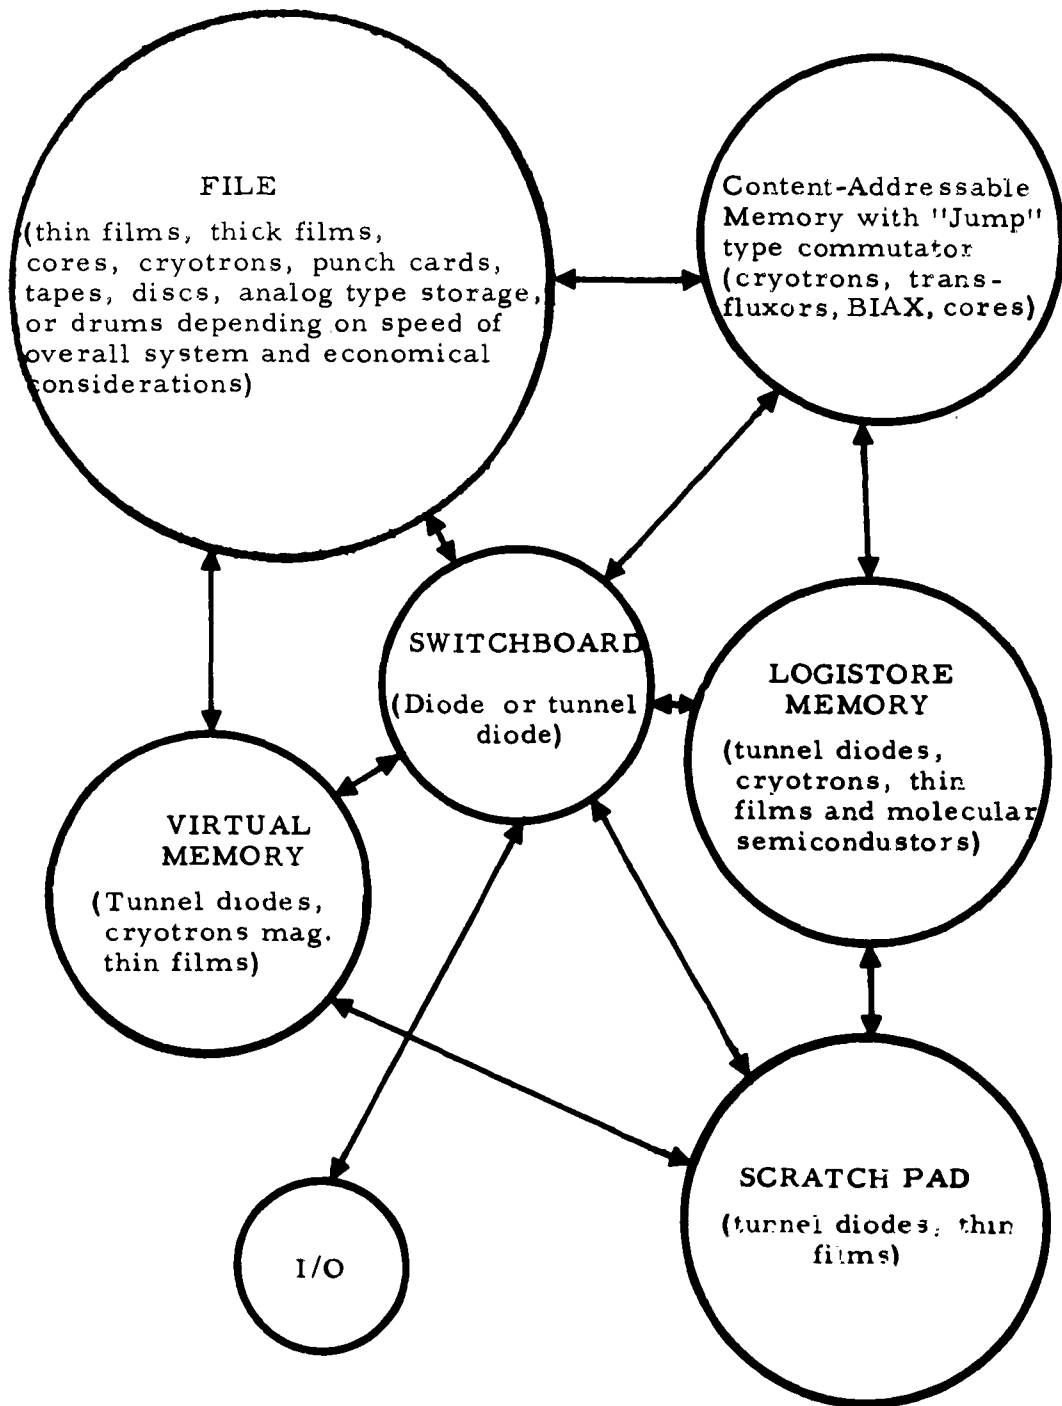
FILE
(thin films, thick films, cores, cryotrons, punch cards, tapes, discs, analog type storage, or drums depending on speed of overall system and economical considerations)

Content-Addressable Memory with "Jump" type commutator (cryotrons, transfluxors, BIAX, cores)

SWITCHBOARD
(Diode or tunnel diode)

LOGISTORE MEMORY
(tunnel diodes, cryotrons, thin films and molecular semicondustors)

VIRTUAL MEMORY
(Tunnel diodes, cryotrons mag. thin films)

SCRATCH PAD
(tunnel diodes, thin films)

I/O